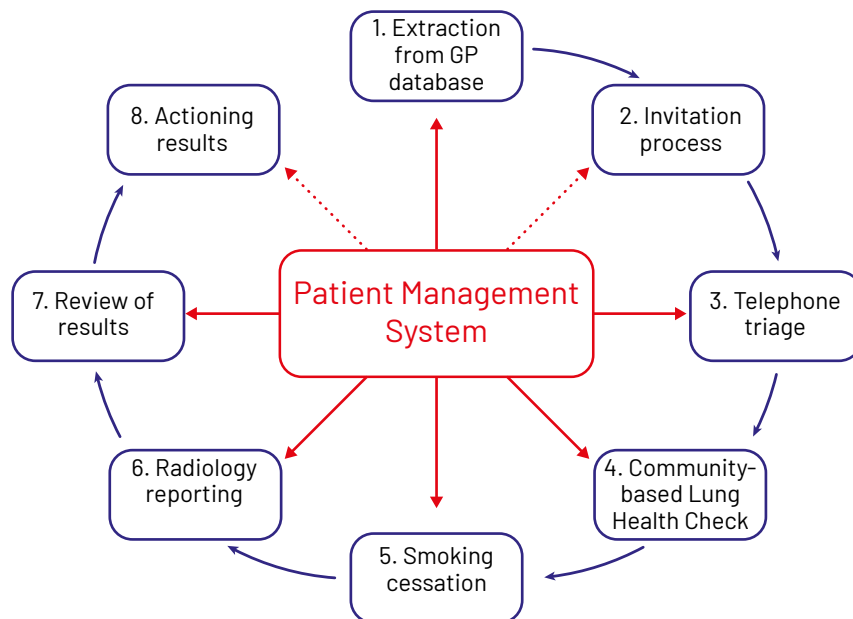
1. Extraction from GP database

2. Invitation process

3. Telephone triage

4. Community-based Lung Health Check

5. Smoking cessation

6. Radiology reporting

7. Review of results

8. Actioning results

Patient Management System